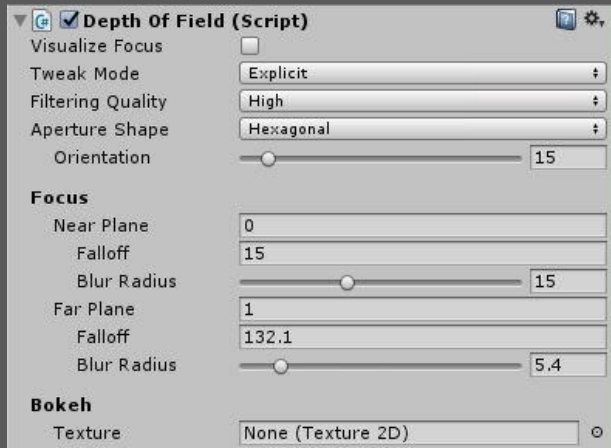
Depth Of Field (Script)

Visualize Focus

Tweak Mode | Explicit

Filtering Quality | High

Aperture Shape | Hexagonal

Orientation | 15

Focus

Near Plane | 0

Falloff | 15

Blur Radius | 15

Far Plane | 1

Falloff | 132.1

Blur Radius | 5.4

Bokeh

Texture | None (Texture 2D)